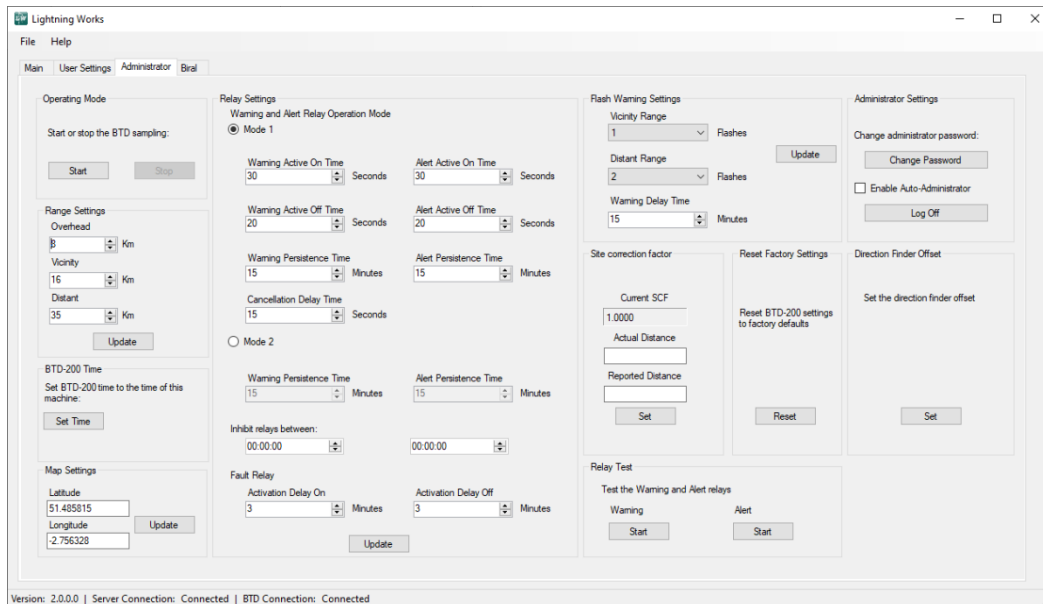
Lightning Works

File Help

Main User Settings Administrator Biral

Operating Mode

Start or stop the BTD sampling:

Start Stop

Range Settings

Overhead

8 Km

Vicinity

16 Km

Distant

35 Km

Update

BTD-200 Time

Set BTD-200 time to the time of this machine:

Set Time

Map Settings

Latitude

51.485815

Longitude

-2.756328

Update

Relay Settings

Warning and Alert Relay Operation Mode

Mode 1

Warning Active On Time

30 Seconds

Alert Active On Time

30 Seconds

Warning Active Off Time

20 Seconds

Alert Active Off Time

20 Seconds

Warning Persistence Time

15 Minutes

Alert Persistence Time

15 Minutes

Cancellation Delay Time

15 Seconds

Mode 2

Warning Persistence Time

15 Minutes

Alert Persistence Time

15 Minutes

Inhibit relays between:

00:00:00

00:00:00

Fault Relay

Activation Delay On

3 Minutes

Activation Delay Off

3 Minutes

Update

Flash Warning Settings

Vicinity Range

1 Flashes

Distant Range

2 Flashes

Update

Warning Delay Time

15 Minutes

Site correction factor

Current SCF

1.0000

Actual Distance

Reported Distance

Set

Reset Factory Settings

Reset BTD-200 settings to factory defaults

Reset

Relay Test

Test the Warning and Alert relays

Warning

Start

Alert

Start

Administrator Settings

Change administrator password:

Change Password

Enable Auto-Administrator

Log Off

Direction Finder Offset

Set the direction finder offset

Set

Version: 2.0.0.0 | Server Connection: Connected | BTD Connection: Connected